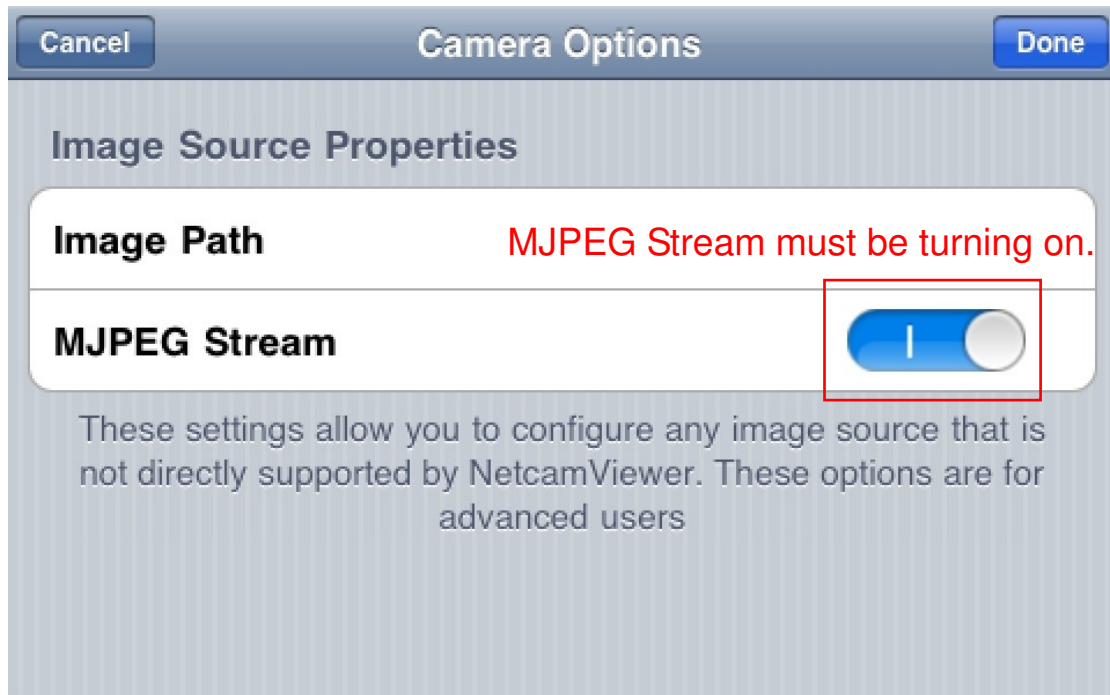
Cancel
Camera Options
Done

Image Source Properties

Image Path
MJPEG Stream must be turning on.

MJPEG Stream

These settings allow you to configure any image source that is not directly supported by NetcamViewer. These options are for advanced users